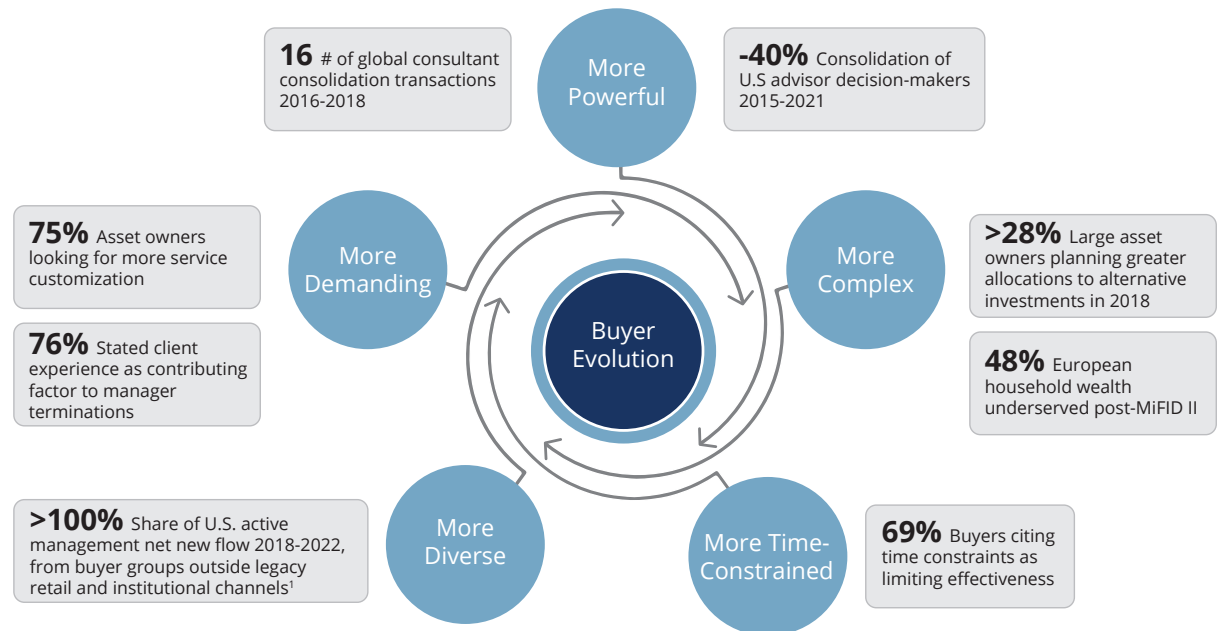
16 # of global consultant consolidation transactions 2016-2018

More Powerful

-40% Consolidation of U.S advisor decision-makers 2015-2021

75% Asset owners looking for more service customization

More Demanding

76% Stated client experience as contributing factor to manager terminations

Buyer Evolution

More Complex

>28% Large asset owners planning greater allocations to alternative investments in 2018

48% European household wealth underserved post-MiFID II

>100% Share of U.S. active management net new flow 2018-2022, from buyer groups outside legacy retail and institutional channels$^1$

More Diverse

More Time-Constrained

69% Buyers citing time constraints as limiting effectiveness